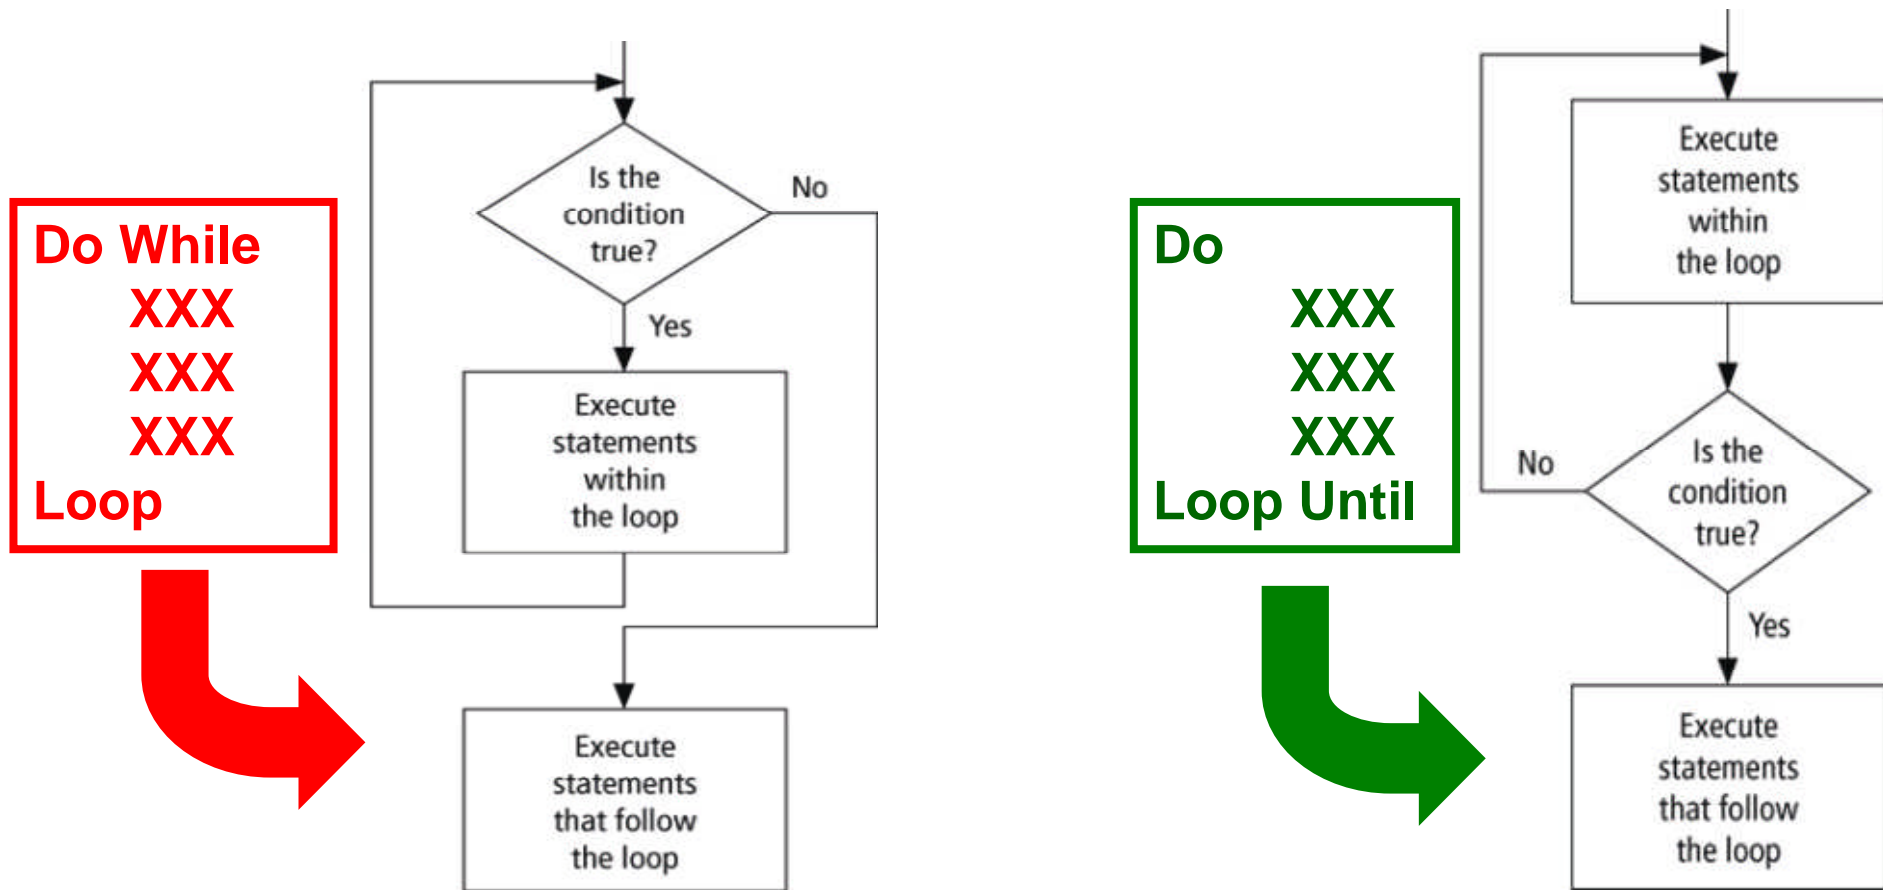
Do While
XXX
XXX
XXX
Loop

Is the condition true?

No

Yes

Execute statements within the loop

Execute statements that follow the loop

Do
XXX
XXX
XXX
Loop Until

Execute statements within the loop

No

Is the condition true?

Yes

Execute statements that follow the loop